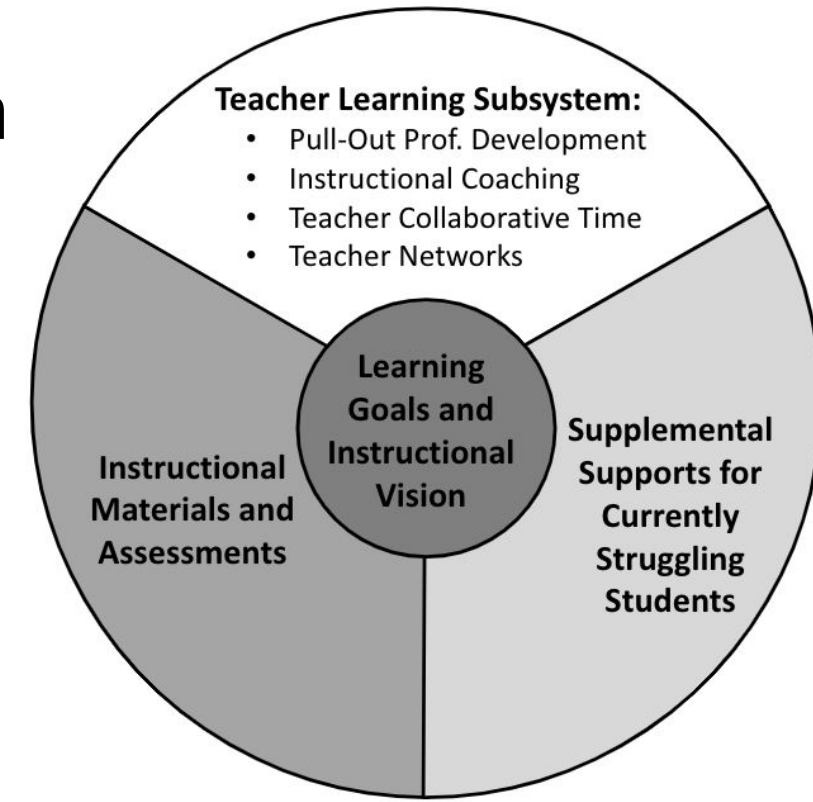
n

Teacher Learning Subsystem:
- Pull-Out Prof. Development
- Instructional Coaching
- Teacher Collaborative Time
- Teacher Networks

Learning Goals and Instructional Vision

Instructional Materials and Assessments

Supplemental Supports for Currently Struggling Students